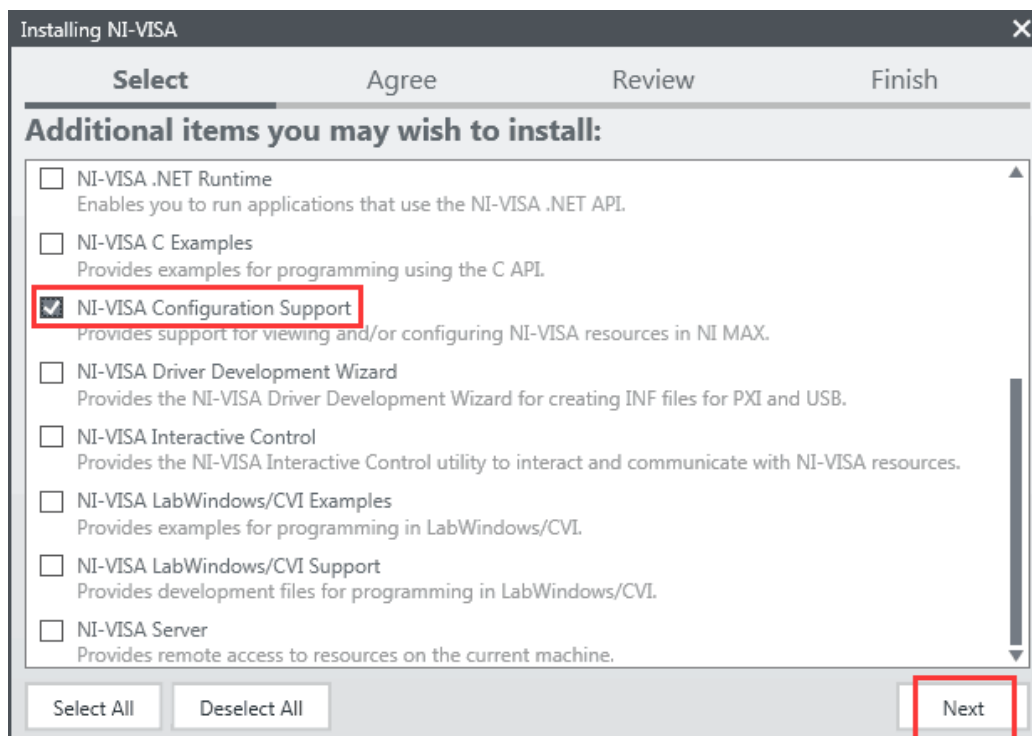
Installing NI-VISA

Select Agree Review Finish

Additional items you may wish to install:

NI-VISA .NET Runtime
Enables you to run applications that use the NI-VISA .NET API.

NI-VISA C Examples
Provides examples for programming using the C API.

NI-VISA Configuration Support
Provides support for viewing and/or configuring NI-VISA resources in NI MAX.

NI-VISA Driver Development Wizard
Provides the NI-VISA Driver Development Wizard for creating INF files for PXI and USB.

NI-VISA Interactive Control
Provides the NI-VISA Interactive Control utility to interact and communicate with NI-VISA resources.

NI-VISA LabWindows/CVI Examples
Provides examples for programming in LabWindows/CVI.

NI-VISA LabWindows/CVI Support
Provides development files for programming in LabWindows/CVI.

NI-VISA Server
Provides remote access to resources on the current machine.

Select All Deselect All Next